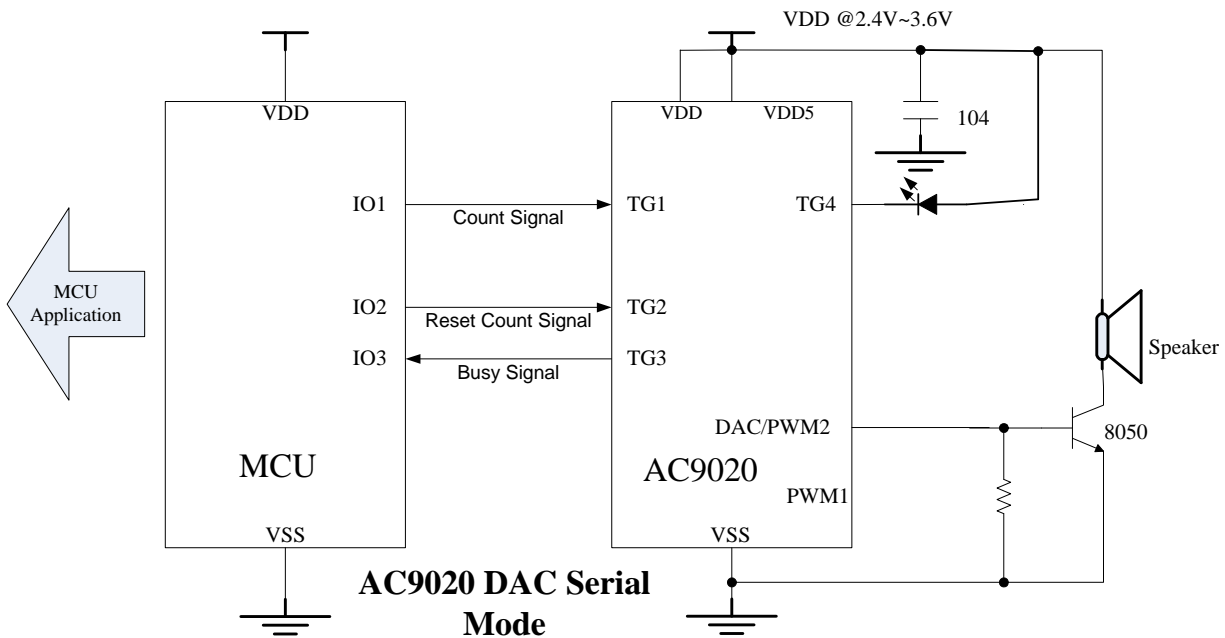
VDD @2.4V~3.6V

VDD

MCU Application

IO1

Count Signal

IO2

Reset Count Signal

IO3

Busy Signal

MCU

VSS

VDD

VDD5

104

TG1

TG4

TG2

TG3

DAC/PWM2

AC9020

PWM1

VSS

Speaker

8050

AC9020 DAC Serial Mode